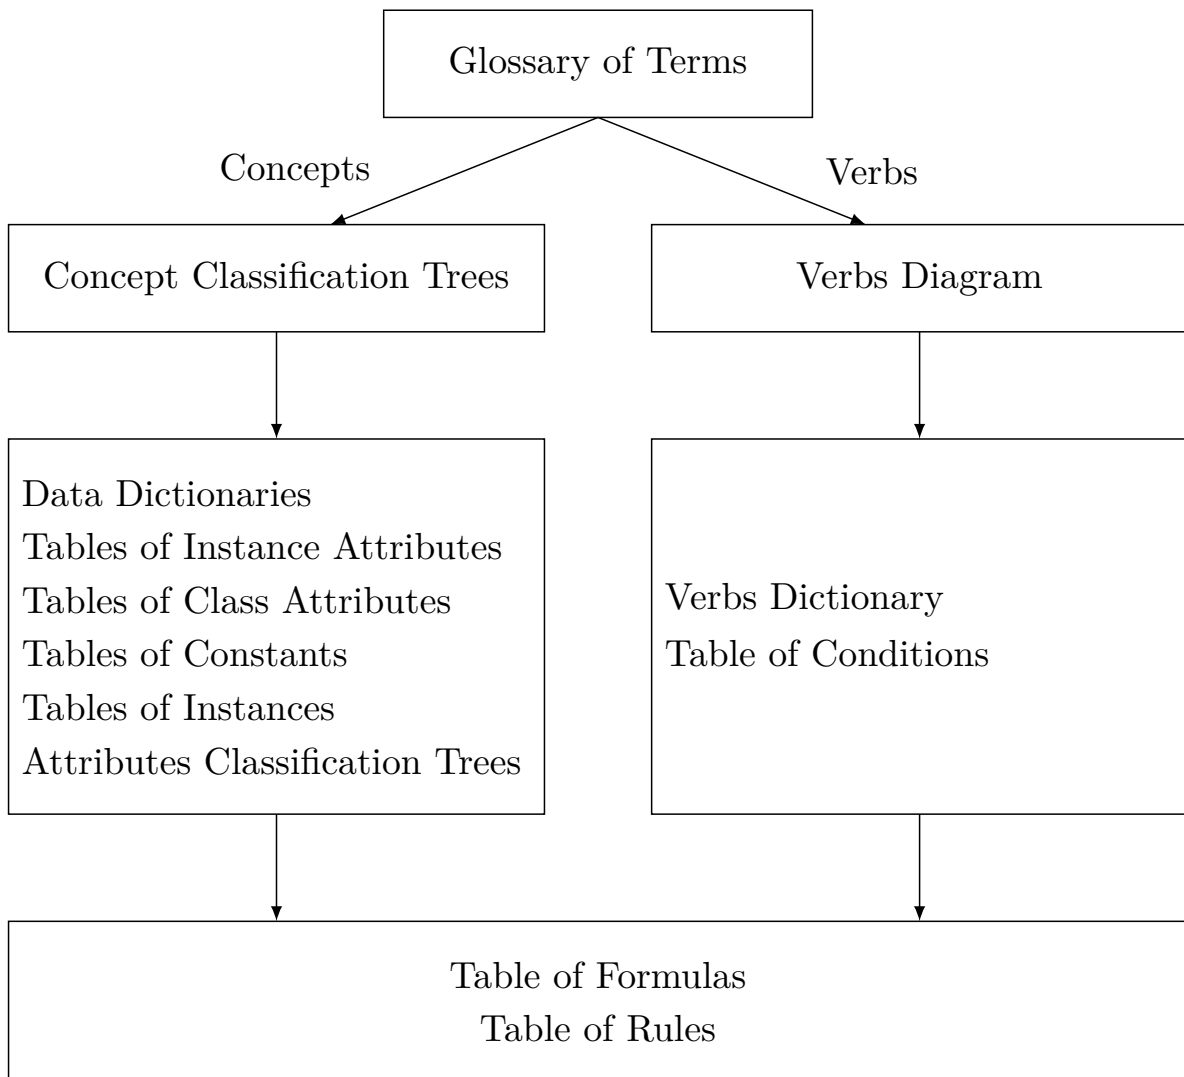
Glossary of Terms

Concepts

Verbs

Concept Classification Trees

Verbs Diagram

Data Dictionaries
Tables of Instance Attributes
Tables of Class Attributes
Tables of Constants
Tables of Instances
Attributes Classification Trees

Verbs Dictionary
Table of Conditions

Table of Formulas
Table of Rules